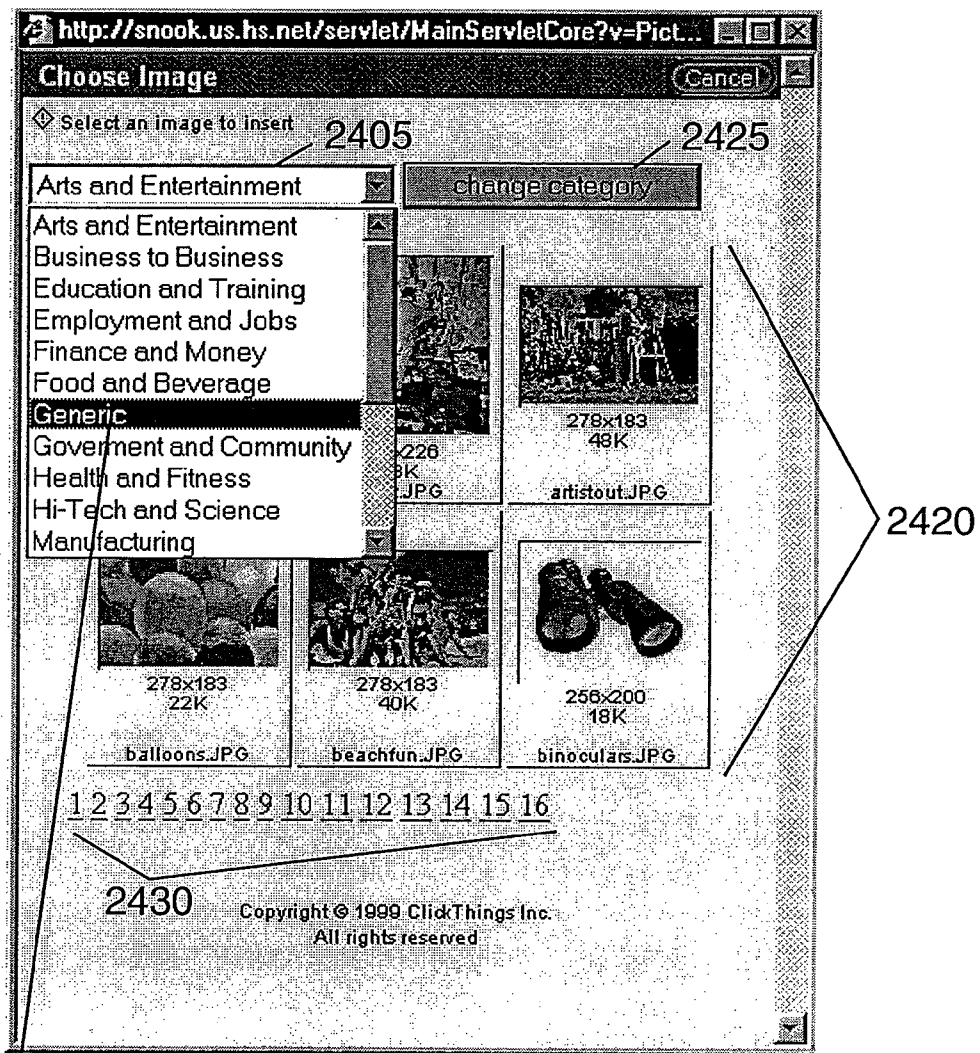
http://snook.us.hs.net/servlet/MainServletCore?v=Pict...

Choose Image

Cancel

Select an image to insert

2405

2425

Arts and Entertainment

change category

Arts and Entertainment
Business to Business
Education and Training
Employment and Jobs
Finance and Money
Food and Beverage
Generic
Goverment and Community
Health and Fitness
Hi-Tech and Science
Manufacturing

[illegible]x226
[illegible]K
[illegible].JPG

278x183
48K
artistout.JPG

2420

278x183
22K
balloons.JPG

278x183
40K
beachfun.JPG

256x200
18K
binoculars.JPG

1 2 3 4 5 6 7 8 9 10 11 12 13 14 15 16

2430

Copyright © 1999 ClickThings Inc.
All rights reserved